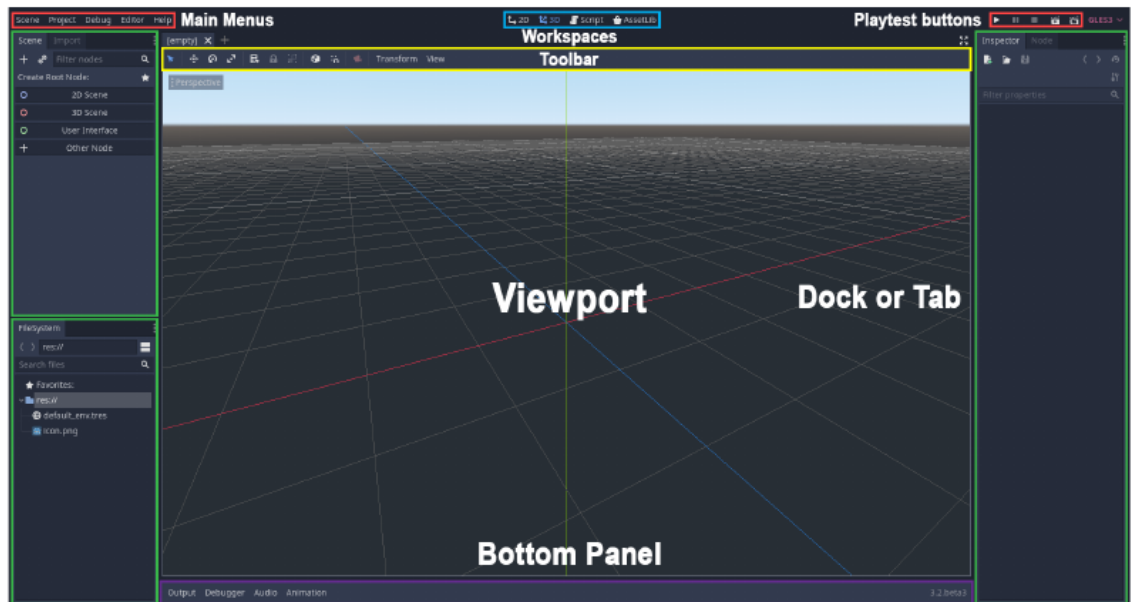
Scene Project Debug Editor Help Main Menus

2D 3D Script AssetLib

Workspaces

Playtest buttons

GLES3

Scene Import

Filter nodes

Create Root Node:

2D Scene

3D Scene

User Interface

Other Node

[empty]

Transform View

Toolbar

Perspective

Inspector Node

Filter properties

Viewport

Dock or Tab

FileSystem

res://

Search files

Favorites:

res://

default_env.tres

icon.png

Bottom Panel

Output Debugger Audio Animation

3.2.beta3